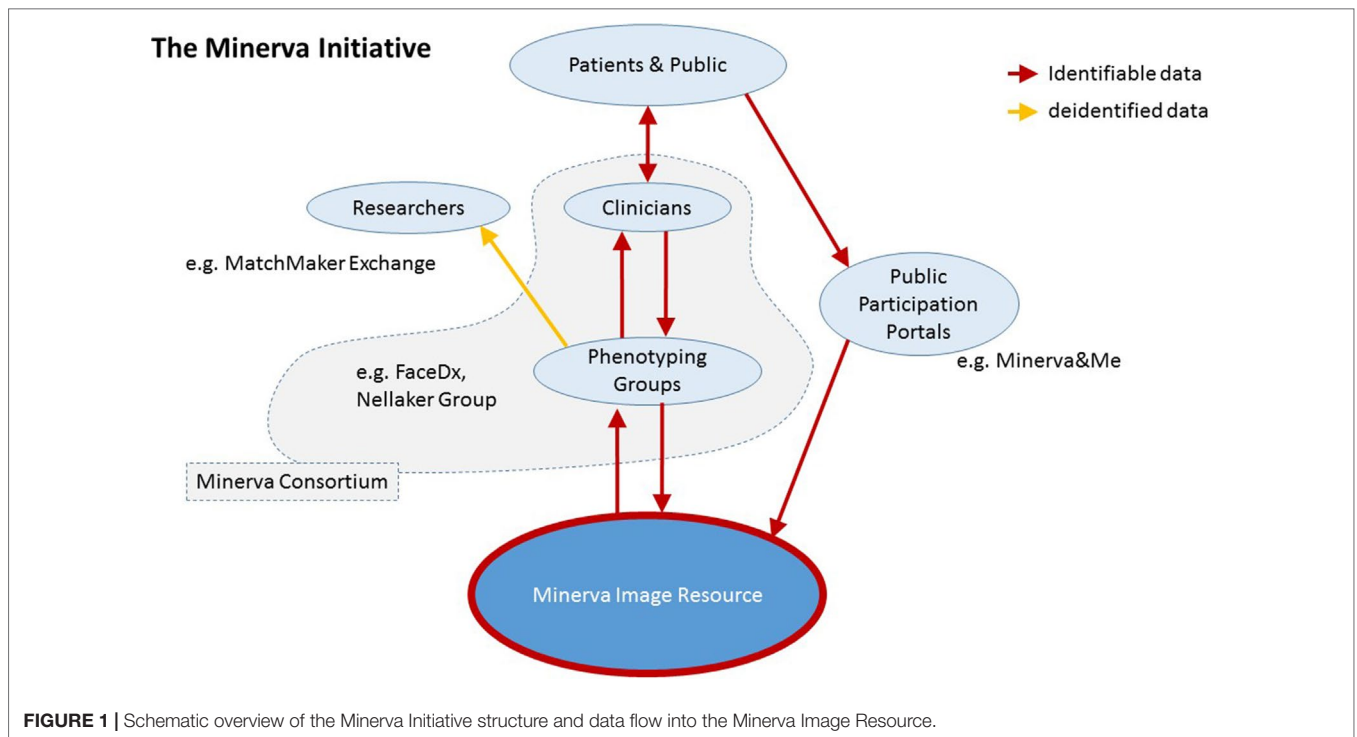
The Minerva Initiative

Patients & Public

Identifiable data

deidentified data

Researchers

Clinicians

e.g. MatchMaker Exchange

Public Participation Portals

Phenotyping Groups

e.g. Minerva&Me

e.g. FaceDx, Nellaker Group

Minerva Consortium

Minerva Image Resource

**FIGURE 1 |** Schematic overview of the Minerva Initiative structure and data flow into the Minerva Image Resource.